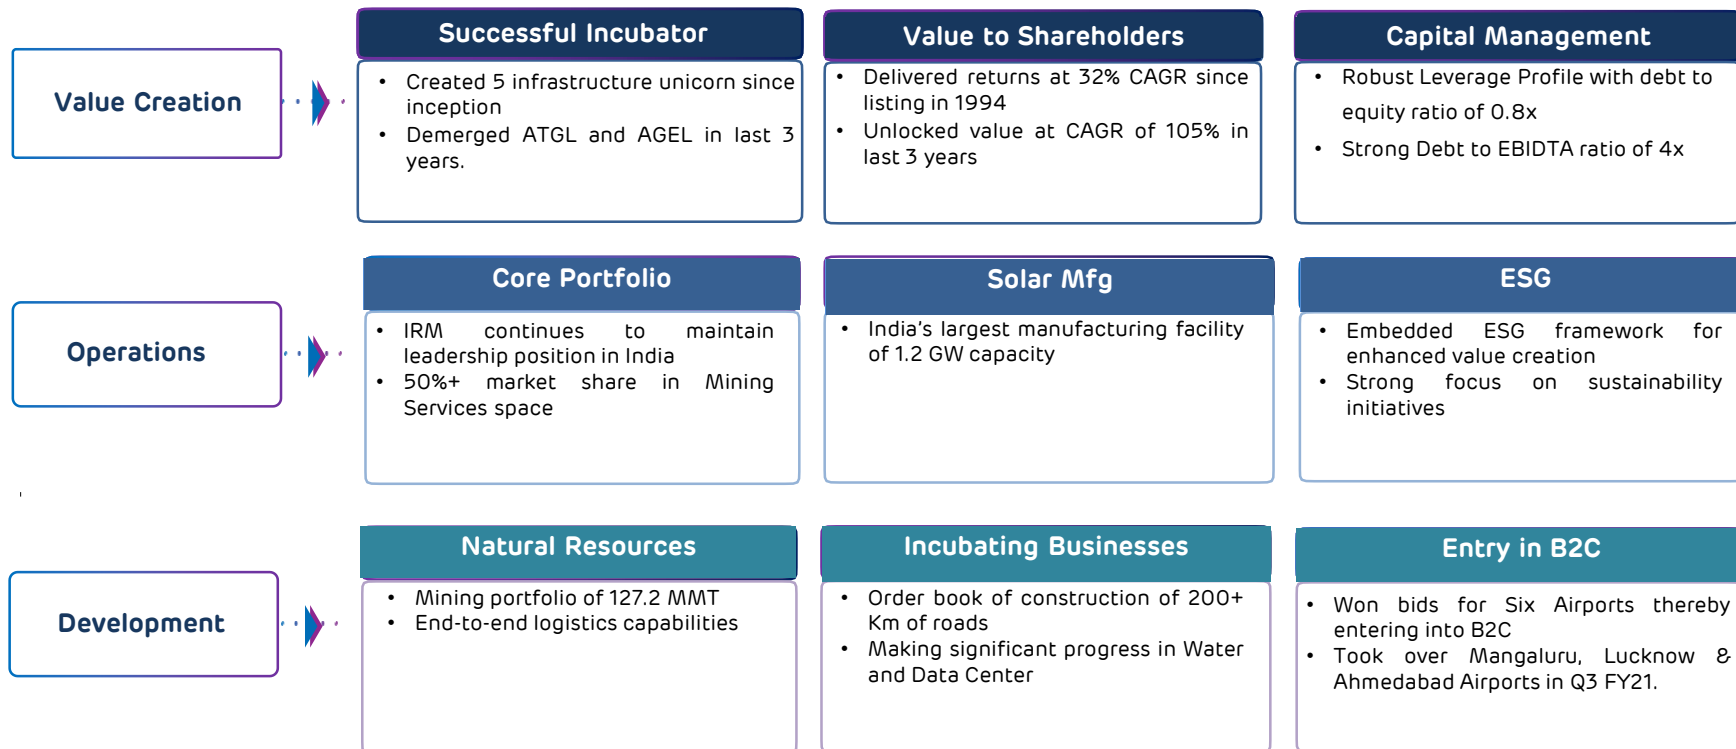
Value Creation

Successful Incubator

- Created 5 infrastructure unicorn since inception
- Demerged ATGL and AGEL in last 3 years.

Value to Shareholders

- Delivered returns at 32% CAGR since listing in 1994
- Unlocked value at CAGR of 105% in last 3 years

Capital Management

- Robust Leverage Profile with debt to equity ratio of 0.8x
- Strong Debt to EBIDTA ratio of 4x

Operations

Core Portfolio

- IRM continues to maintain leadership position in India
- 50%+ market share in Mining Services space

Solar Mfg

- India's largest manufacturing facility of 1.2 GW capacity

ESG

- Embedded ESG framework for enhanced value creation
- Strong focus on sustainability initiatives

Development

Natural Resources

- Mining portfolio of 127.2 MMT
- End-to-end logistics capabilities

Incubating Businesses

- Order book of construction of 200+ Km of roads
- Making significant progress in Water and Data Center

Entry in B2C

- Won bids for Six Airports thereby entering into B2C
- Took over Mangaluru, Lucknow & Ahmedabad Airports in Q3 FY21.